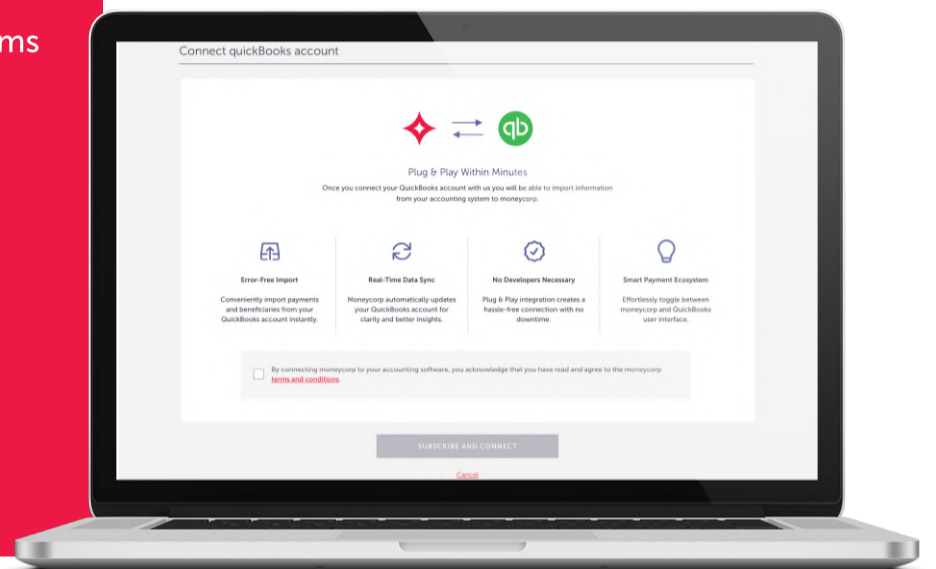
ms

Connect quickBooks account

qb

Plug & Play Within Minutes

Once you connect your QuickBooks account with us you will be able to import information from your accounting system to moneycorp.

Error-Free Import

Conveniently import payments and beneficiaries from your QuickBooks account instantly.

Real-Time Data Sync

Moneycorp automatically updates your QuickBooks account for clarity and better insights.

No Developers Necessary

Plug & Play integration creates a hassle-free connection with no downtime.

Smart Payment Ecosystem

Effortlessly toggle between moneycorp and QuickBooks user interface.

By connecting moneycorp to your accounting software, you acknowledge that you have read and agree to the moneycorp terms and conditions.

SUBSCRIBE AND CONNECT

Cancel